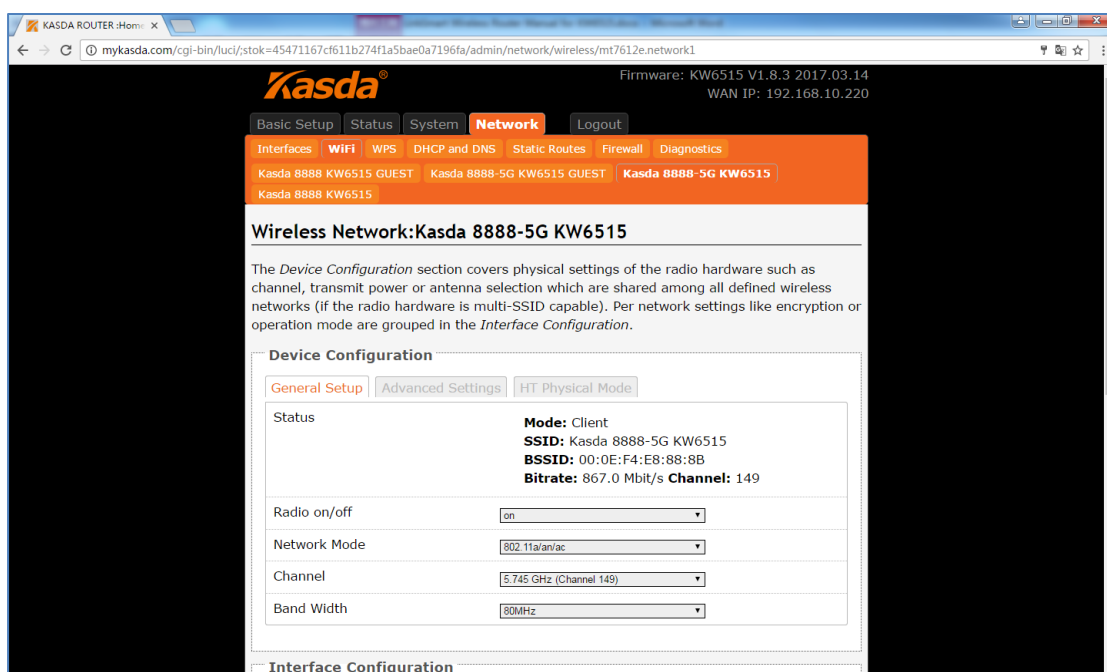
KASDA ROUTER :Home ×

mykasda.com/cgi-bin/luci/;stok=45471167cf611b274f1a5bae0a7196fa/admin/network/wireless/mt7612e.network1

Kasda®

Firmware: KW6515 V1.8.3 2017.03.14
WAN IP: 192.168.10.220

Basic Setup | Status | System | Network | Logout

Interfaces | WiFi | WPS | DHCP and DNS | Static Routes | Firewall | Diagnostics

Kasda 8888 KW6515 GUEST | Kasda 8888-5G KW6515 GUEST | Kasda 8888-5G KW6515 | Kasda 8888 KW6515

Wireless Network:Kasda 8888-5G KW6515

The *Device Configuration* section covers physical settings of the radio hardware such as channel, transmit power or antenna selection which are shared among all defined wireless networks (if the radio hardware is multi-SSID capable). Per network settings like encryption or operation mode are grouped in the *Interface Configuration*.

Device Configuration

General Setup | Advanced Settings | HT Physical Mode

| Status | **Mode:** Client<br>**SSID:** Kasda 8888-5G KW6515<br>**BSSID:** 00:0E:F4:E8:88:8B<br>**Bitrate:** 867.0 Mbit/s **Channel:** 149 |
|---|---|
| Radio on/off | on |
| Network Mode | 802.11a/an/ac |
| Channel | 5.745 GHz (Channel 149) |
| Band Width | 80MHz |

Interface Configuration